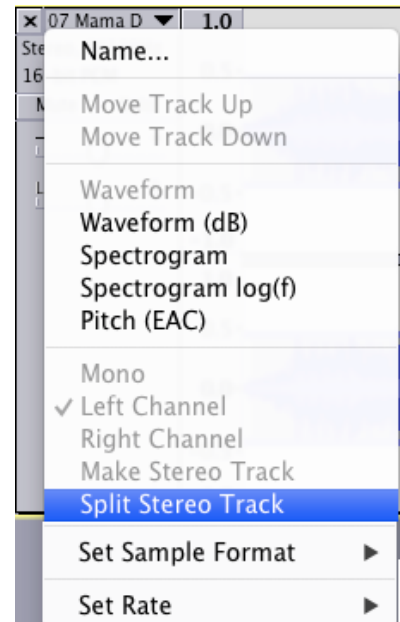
× 07 Mama D ▼ 1.0
Ste
16
M

Name...

Move Track Up
Move Track Down

Waveform
Waveform (dB)
Spectrogram
Spectrogram log(f)
Pitch (EAC)

Mono
✓ Left Channel
Right Channel
Make Stereo Track
Split Stereo Track

Set Sample Format ▶

Set Rate ▶